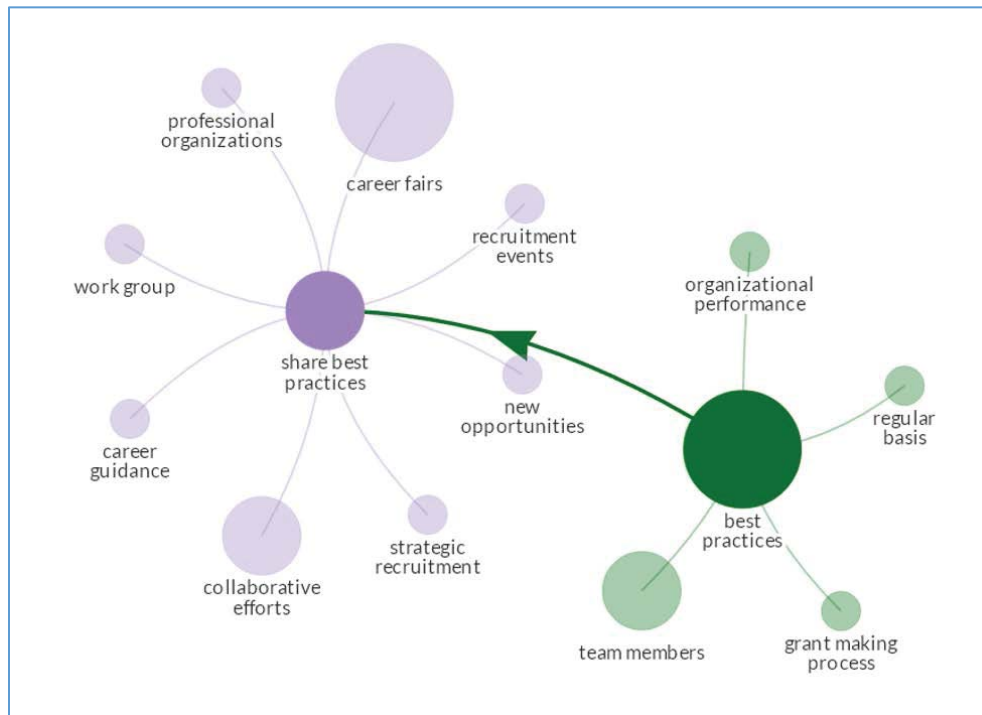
professional organizations

career fairs

recruitment events

work group

share best practices

new opportunities

career guidance

collaborative efforts

strategic recruitment

organizational performance

regular basis

best practices

team members

grant making process